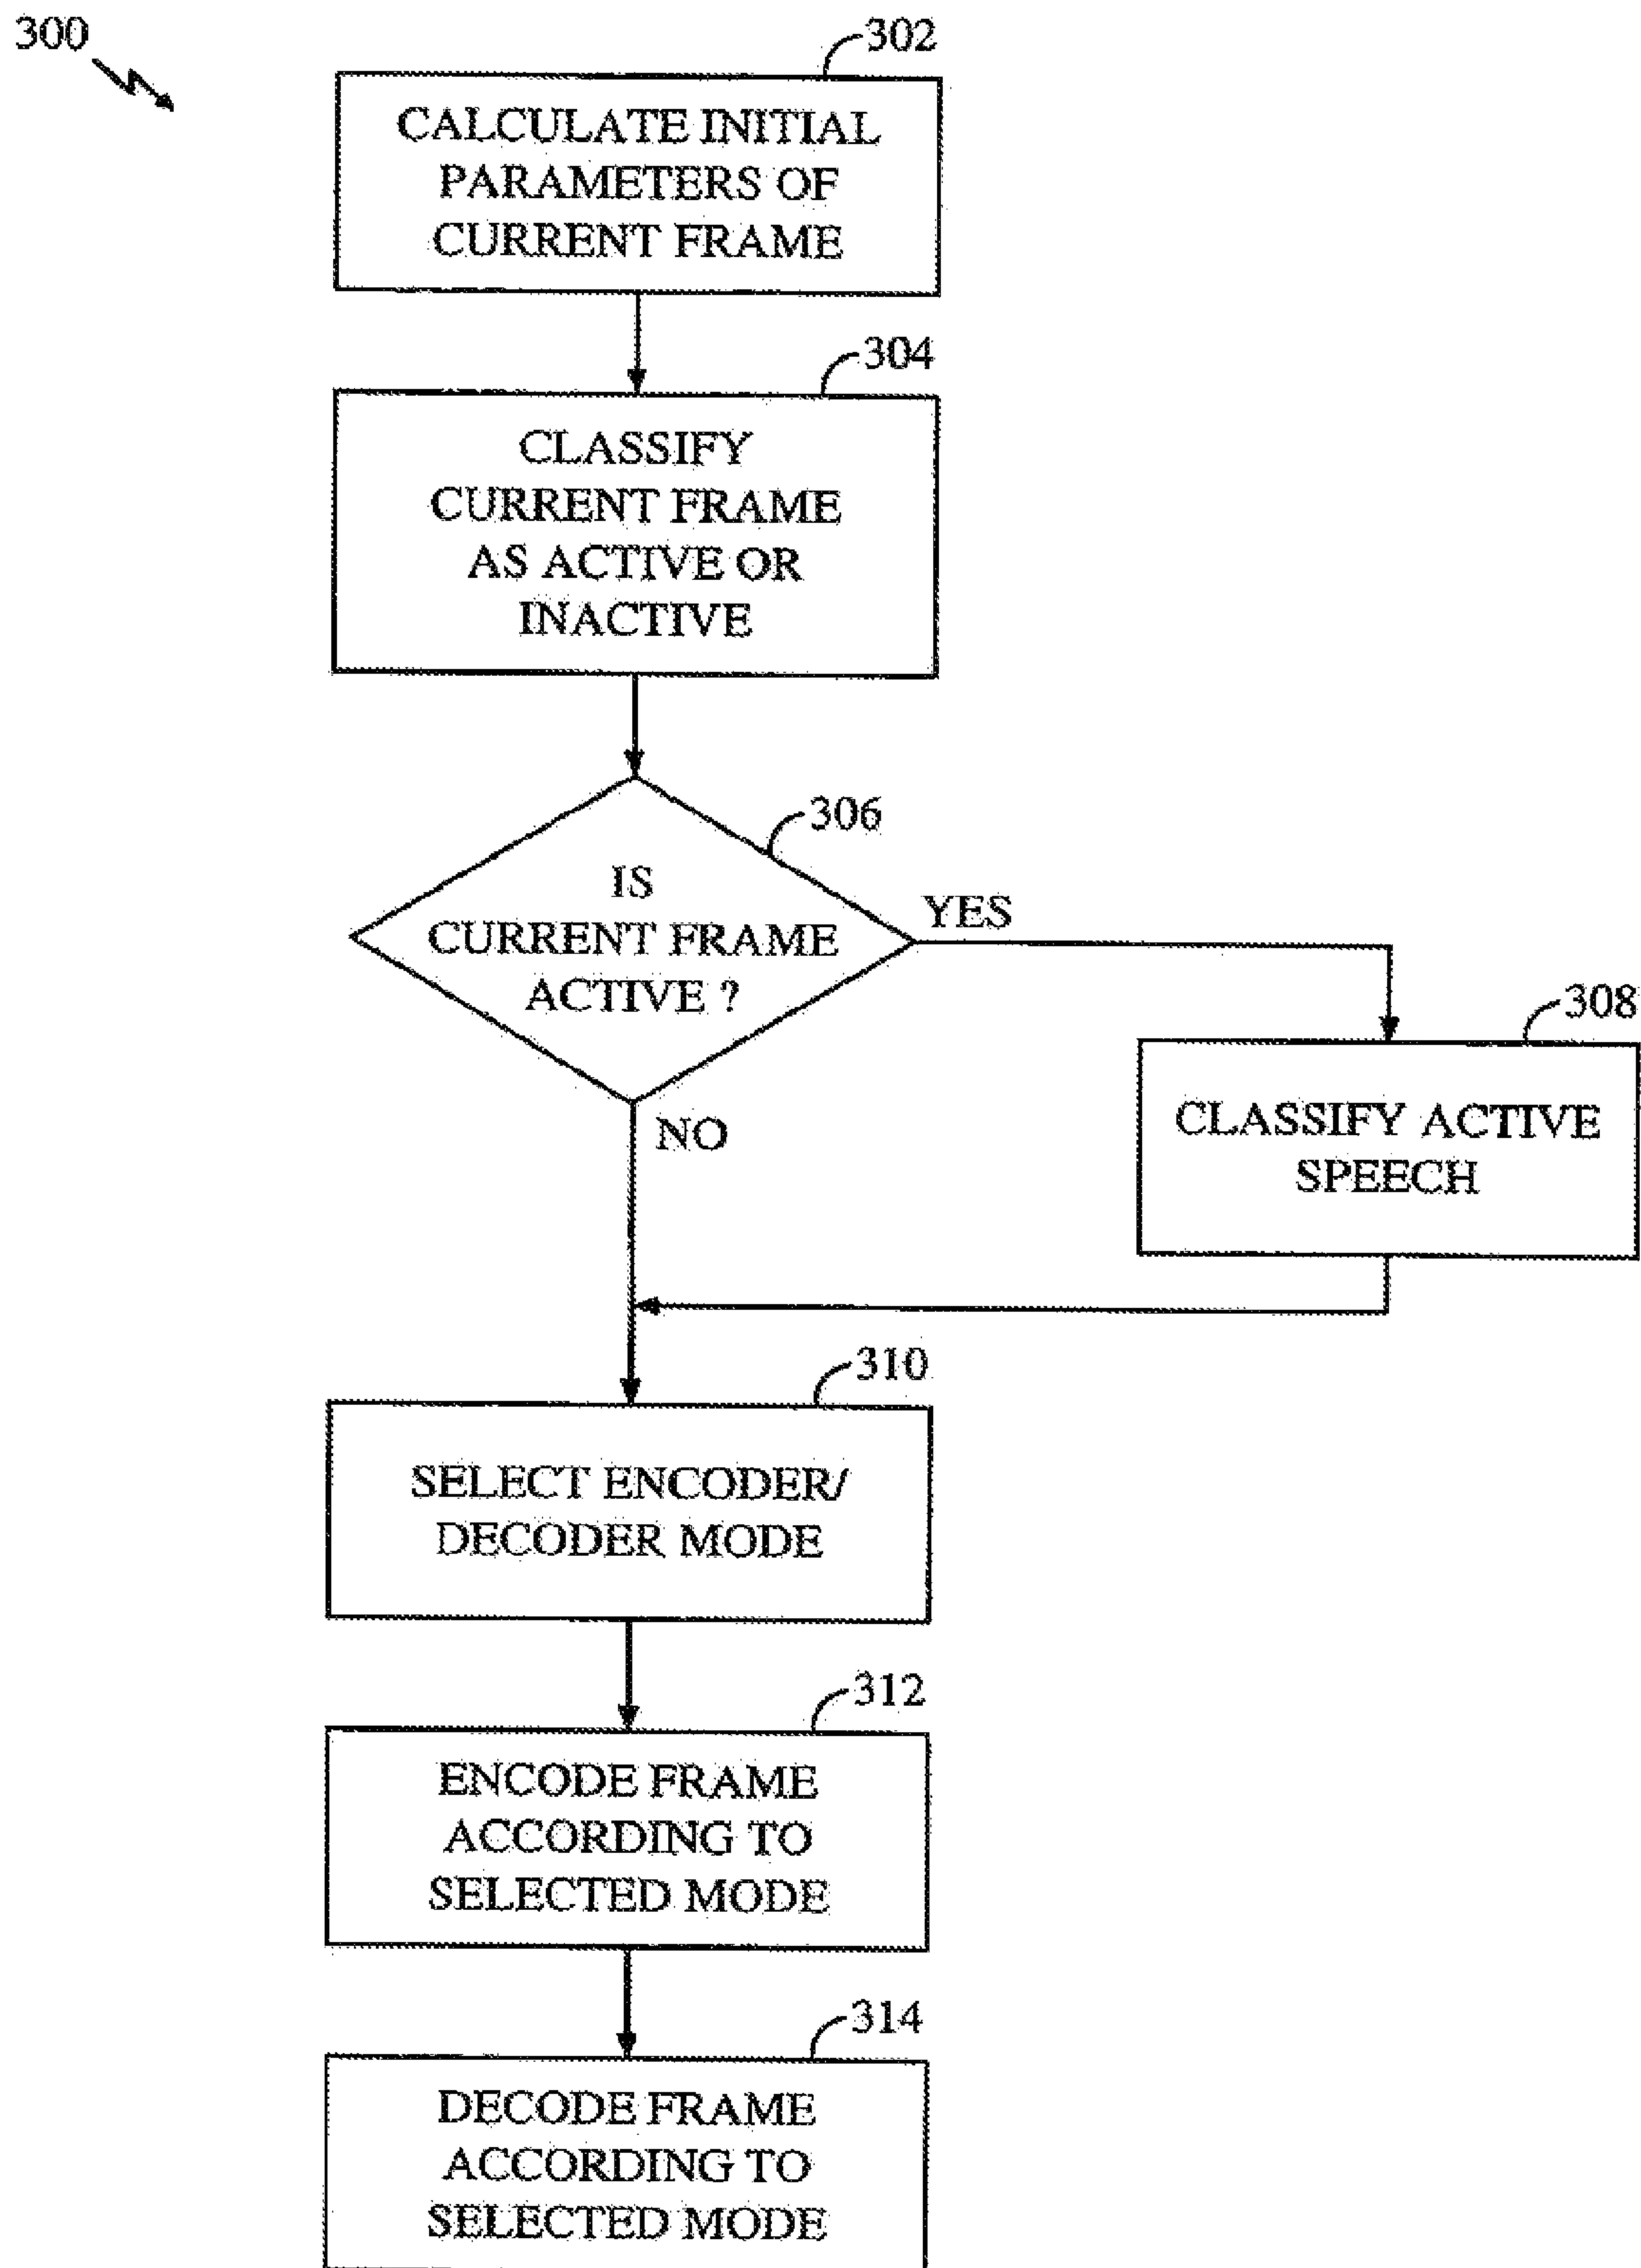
300

302

CALCULATE INITIAL PARAMETERS OF CURRENT FRAME

304

CLASSIFY CURRENT FRAME AS ACTIVE OR INACTIVE

306

IS CURRENT FRAME ACTIVE ?

YES

308

CLASSIFY ACTIVE SPEECH

NO

310

SELECT ENCODER/ DECODER MODE

312

ENCODE FRAME ACCORDING TO SELECTED MODE

314

DECODE FRAME ACCORDING TO SELECTED MODE